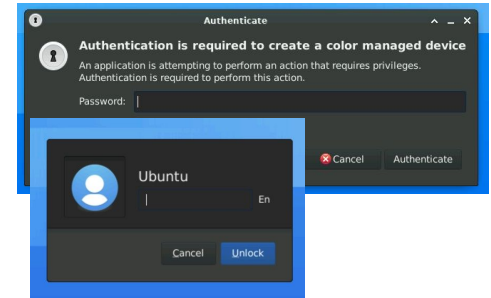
Authenticate

Authentication is required to create a color managed device

An application is attempting to perform an action that requires privileges. Authentication is required to perform this action.

Password:

Cancel Authenticate

Ubuntu

En

Cancel Unlock